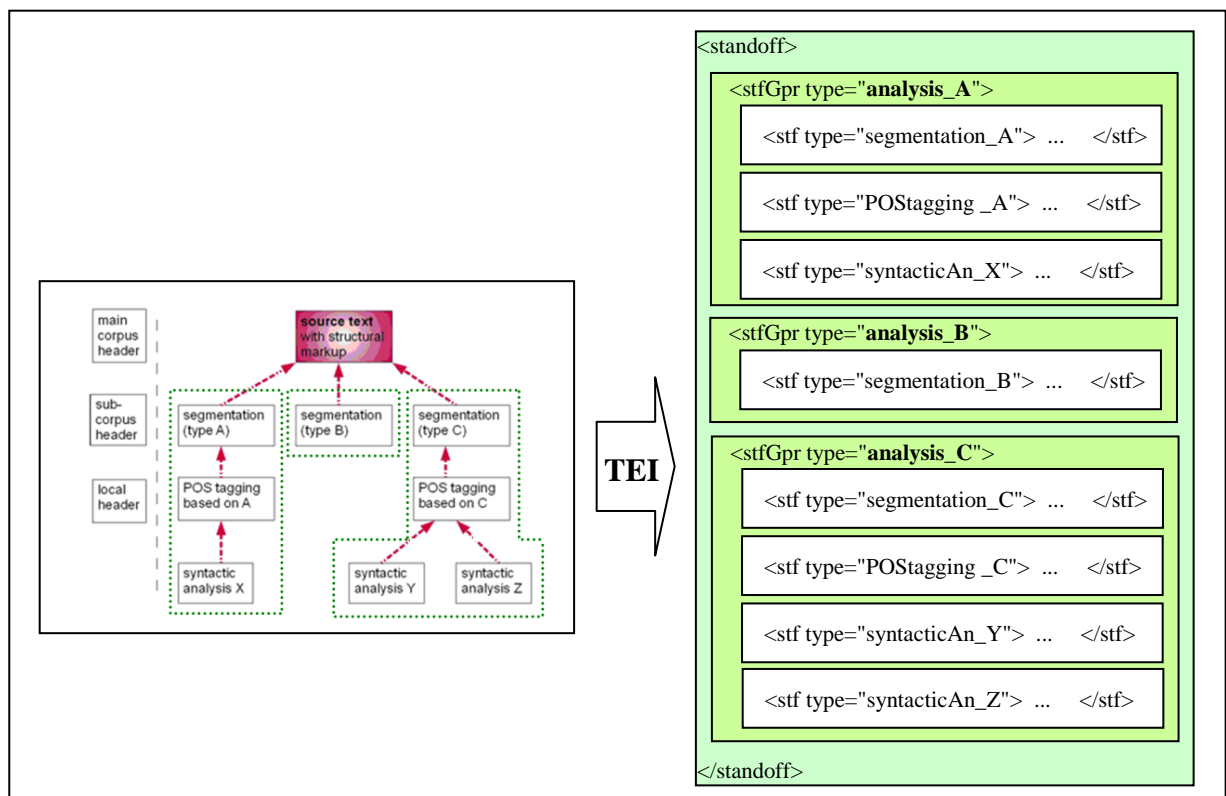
main corpus header

sub-corpus header

local header

source text with structural markup

segmentation (type A)

segmentation (type B)

segmentation (type C)

POS tagging based on A

POS tagging based on C

syntactic analysis X

syntactic analysis Y

syntactic analysis Z

TEI

<standoff>

<stfGpr type="**analysis_A**">

<stf type="segmentation_A"> ... </stf>

<stf type="POStagging _A"> ... </stf>

<stf type="syntacticAn_X"> ... </stf>

<stfGpr type="**analysis_B**">

<stf type="segmentation_B"> ... </stf>

<stfGpr type="**analysis_C**">

<stf type="segmentation_C"> ... </stf>

<stf type="POStagging _C"> ... </stf>

<stf type="syntacticAn_Y"> ... </stf>

<stf type="syntacticAn_Z"> ... </stf>

</standoff>